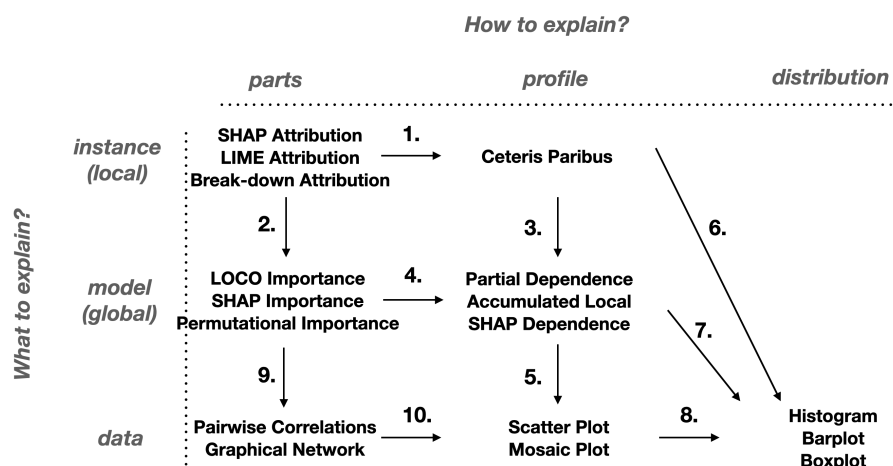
How to explain?

parts

profile

distribution

What to explain?

instance (local)

SHAP Attribution
LIME Attribution
Break-down Attribution

1.

Ceteris Paribus

2.

3.

6.

model (global)

LOCO Importance
SHAP Importance
Permutational Importance

4.

Partial Dependence
Accumulated Local
SHAP Dependence

7.

9.

5.

data

Pairwise Correlations
Graphical Network

10.

Scatter Plot
Mosaic Plot

8.

Histogram
Barplot
Boxplot